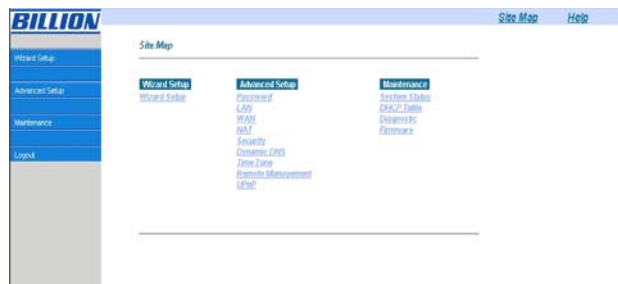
BILLION

Site Map Help

Wizard Setup

Advanced Setup

Maintenance

Logout

Site Map

Wizard Setup
Wizard Setup

Advanced Setup
Password
LAN
WAN
NAT
Security
Dynamic DNS
Time Zone
Remote Management
UPnP

Maintenance
System Status
DHCP Table
Diagnostic
Firmware